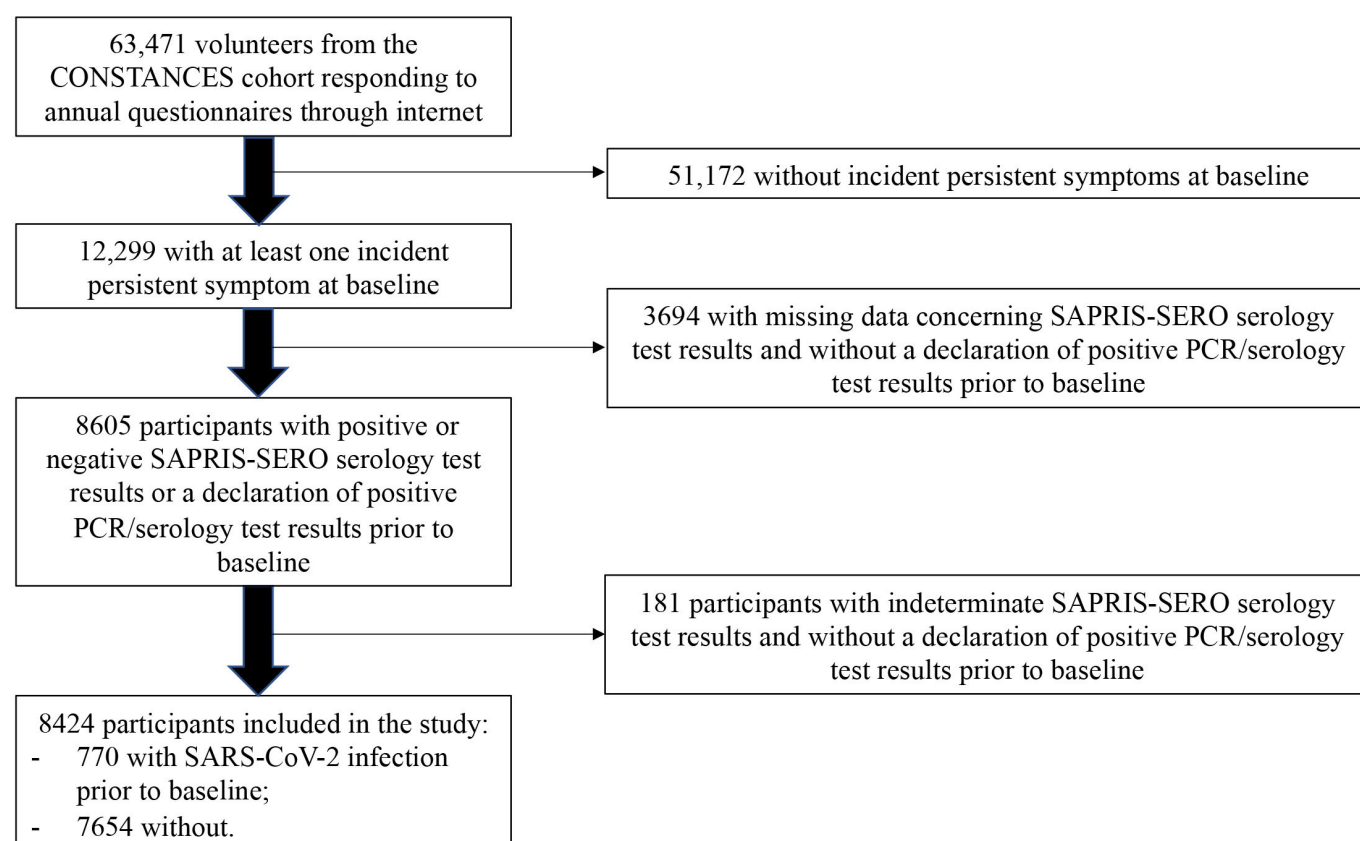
63,471 volunteers from the CONSTANCES cohort responding to annual questionnaires through internet

51,172 without incident persistent symptoms at baseline

12,299 with at least one incident persistent symptom at baseline

3694 with missing data concerning SAPRIS-SERO serology test results and without a declaration of positive PCR/serology test results prior to baseline

8605 participants with positive or negative SAPRIS-SERO serology test results or a declaration of positive PCR/serology test results prior to baseline

181 participants with indeterminate SAPRIS-SERO serology test results and without a declaration of positive PCR/serology test results prior to baseline

8424 participants included in the study:
- 770 with SARS-CoV-2 infection prior to baseline;
- 7654 without.